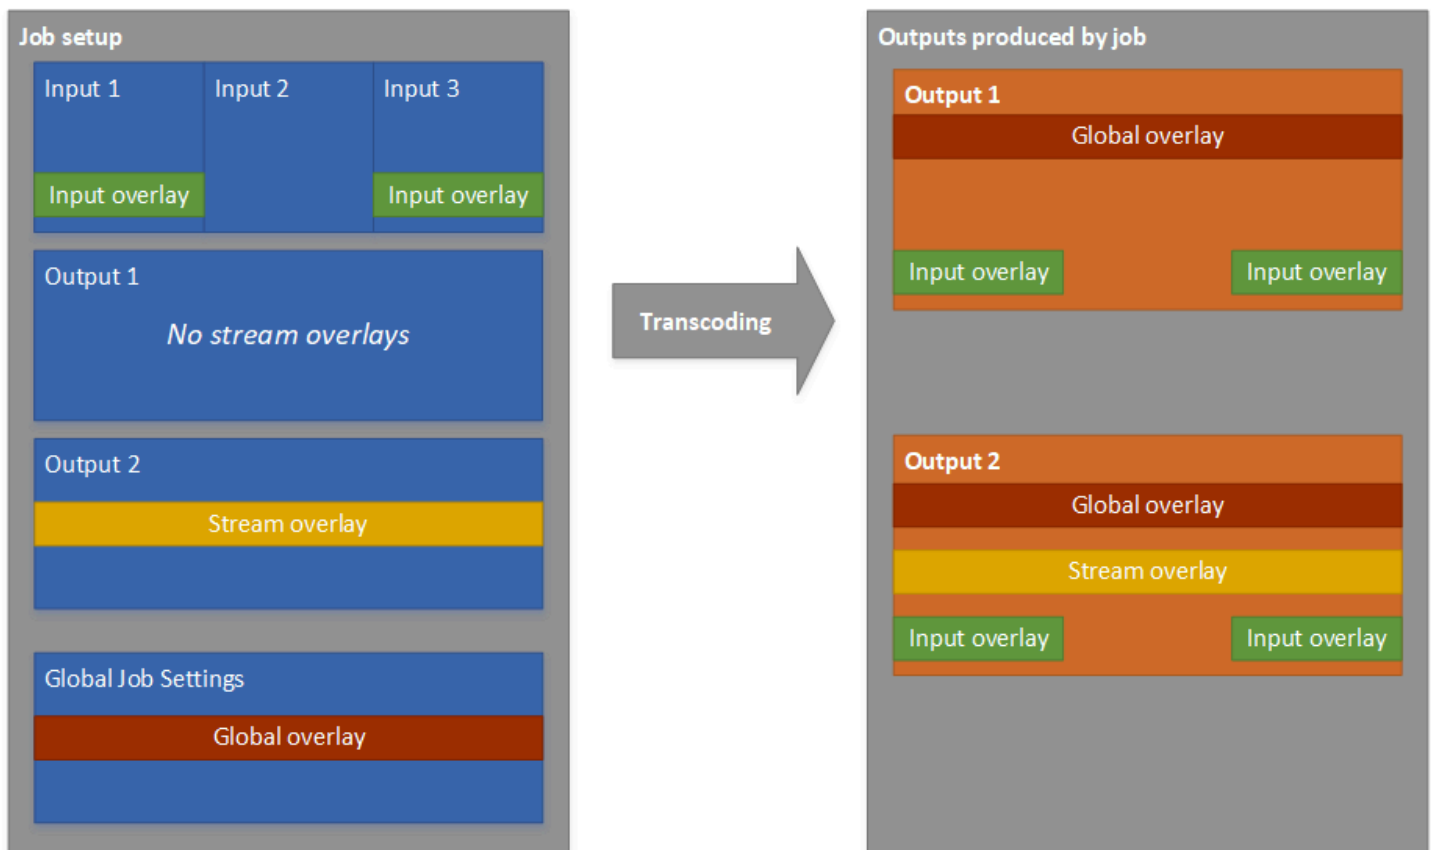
Job setup

Input 1

Input 2

Input 3

Input overlay

Input overlay

Output 1

No stream overlays

Output 2

Stream overlay

Global Job Settings

Global overlay

Transcoding

Outputs produced by job

Output 1

Global overlay

Input overlay

Input overlay

Output 2

Global overlay

Stream overlay

Input overlay

Input overlay